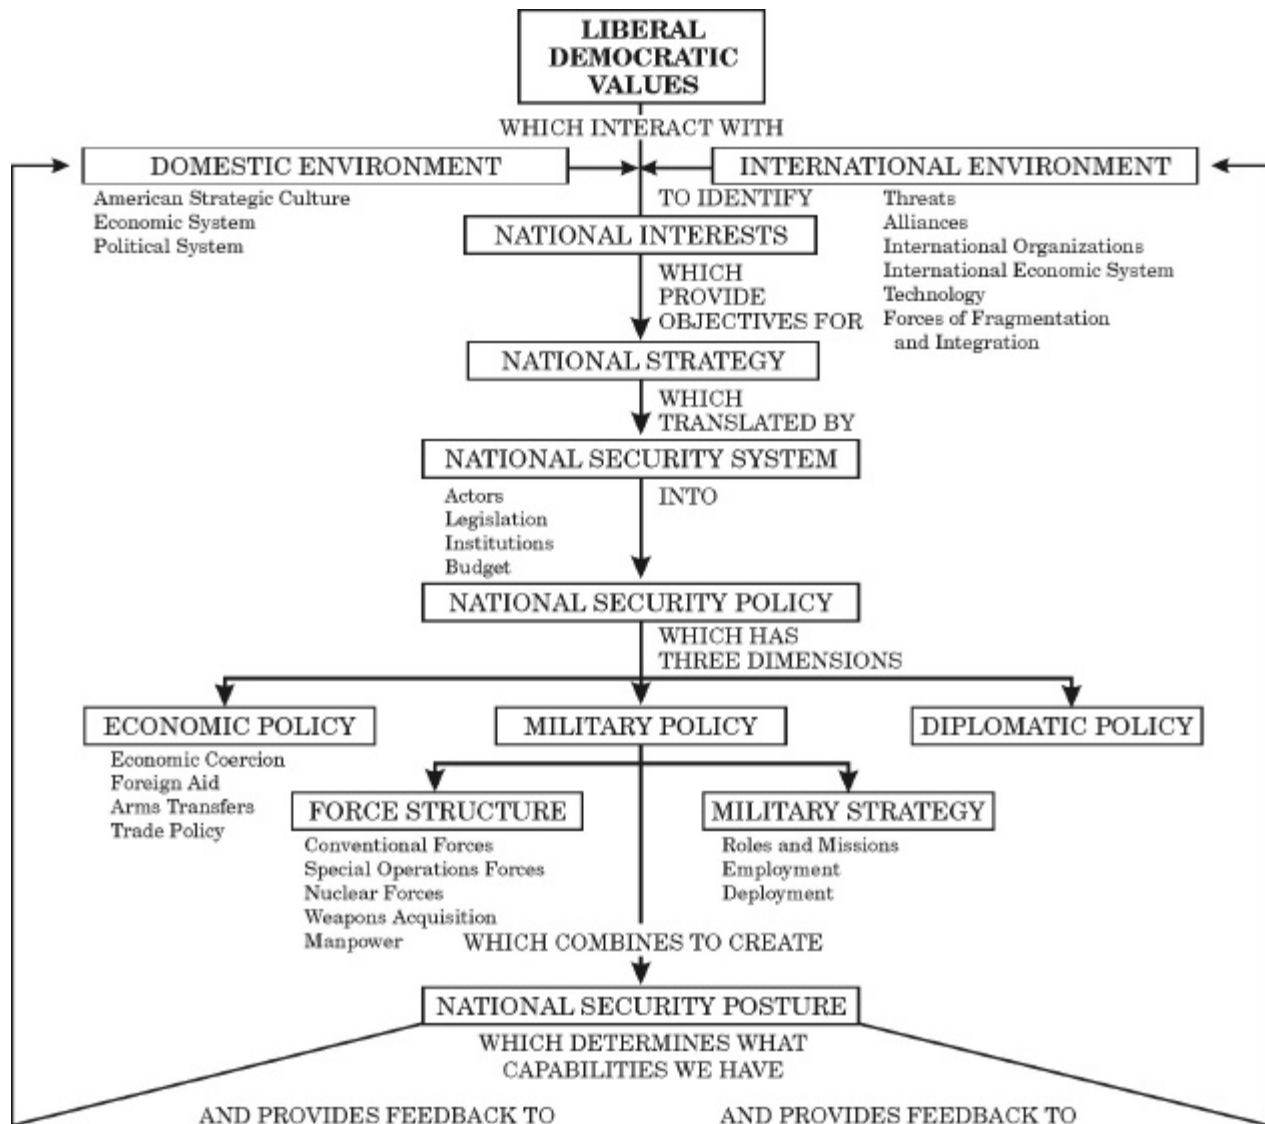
LIBERAL DEMOCRATIC VALUES

WHICH INTERACT WITH

DOMESTIC ENVIRONMENT

American Strategic Culture
Economic System
Political System

INTERNATIONAL ENVIRONMENT

Threats
Alliances
International Organizations
International Economic System
Technology
Forces of Fragmentation and Integration

TO IDENTIFY

NATIONAL INTERESTS

WHICH PROVIDE OBJECTIVES FOR

NATIONAL STRATEGY

WHICH TRANSLATED BY

NATIONAL SECURITY SYSTEM

Actors
Legislation
Institutions
Budget

INTO

NATIONAL SECURITY POLICY

WHICH HAS THREE DIMENSIONS

ECONOMIC POLICY

Economic Coercion
Foreign Aid
Arms Transfers
Trade Policy

MILITARY POLICY

DIPLOMATIC POLICY

FORCE STRUCTURE

Conventional Forces
Special Operations Forces
Nuclear Forces
Weapons Acquisition
Manpower

MILITARY STRATEGY

Roles and Missions
Employment
Deployment

WHICH COMBINES TO CREATE

NATIONAL SECURITY POSTURE

WHICH DETERMINES WHAT CAPABILITIES WE HAVE

AND PROVIDES FEEDBACK TO

AND PROVIDES FEEDBACK TO